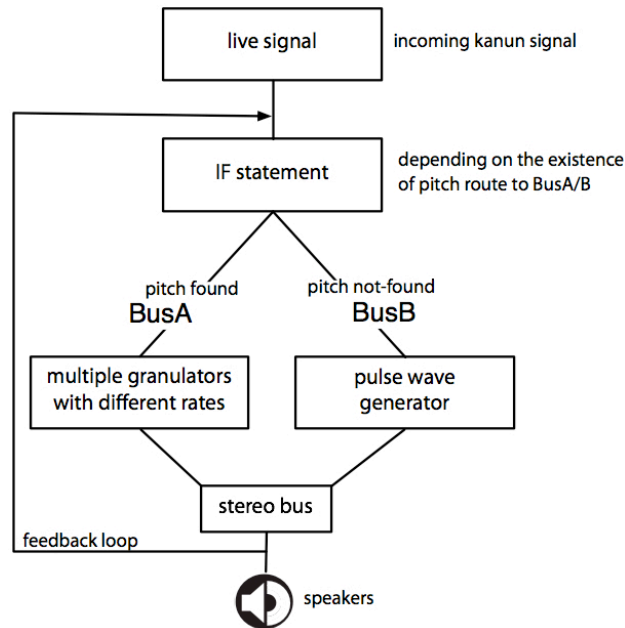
live signal

incoming kanun signal

IF statement

depending on the existence of pitch route to BusA/B

pitch found
BusA

pitch not-found
BusB

multiple granulators with different rates

pulse wave generator

stereo bus

feedback loop

speakers